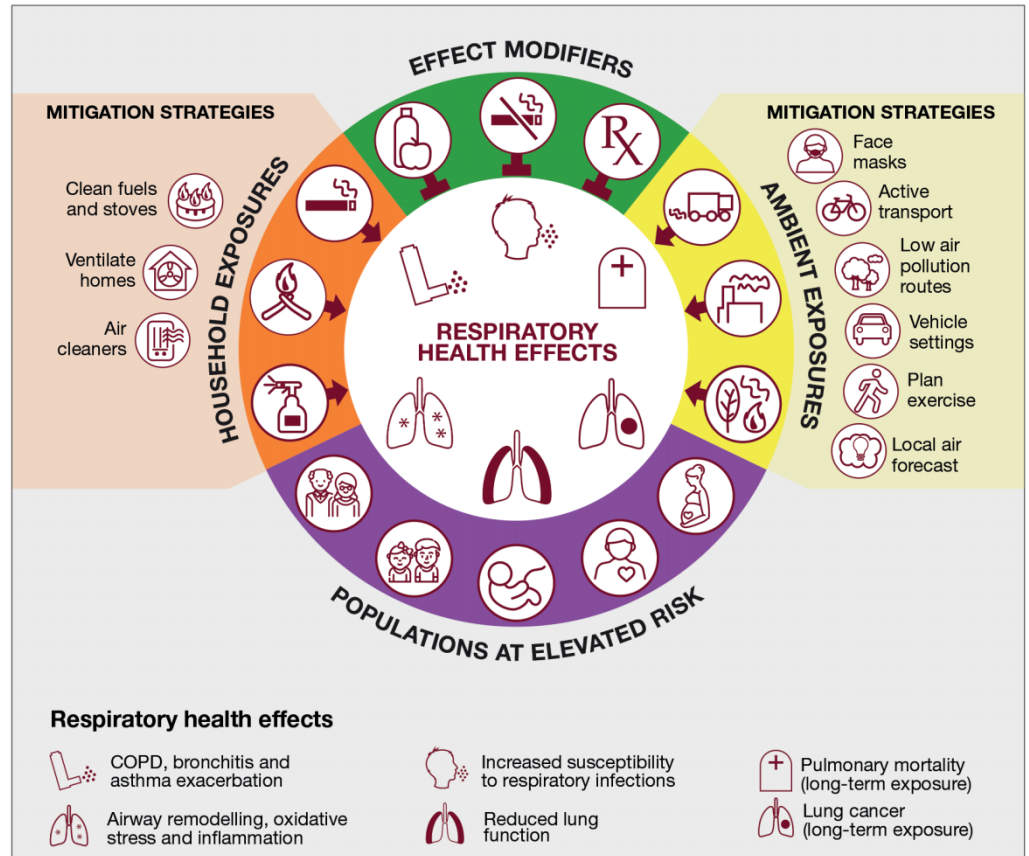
EFFECT MODIFIERS

MITIGATION STRATEGIES

Clean fuels and stoves

Ventilate homes

Air cleaners

HOUSEHOLD EXPOSURES

Rx

RESPIRATORY HEALTH EFFECTS

MITIGATION STRATEGIES

Face masks

Active transport

Low air pollution routes

Vehicle settings

Plan exercise

Local air forecast

AMBIENT EXPOSURES

POPULATIONS AT ELEVATED RISK

Respiratory health effects

COPD, bronchitis and asthma exacerbation

Increased susceptibility to respiratory infections

Pulmonary mortality (long-term exposure)

Airway remodelling, oxidative stress and inflammation

Reduced lung function

Lung cancer (long-term exposure)